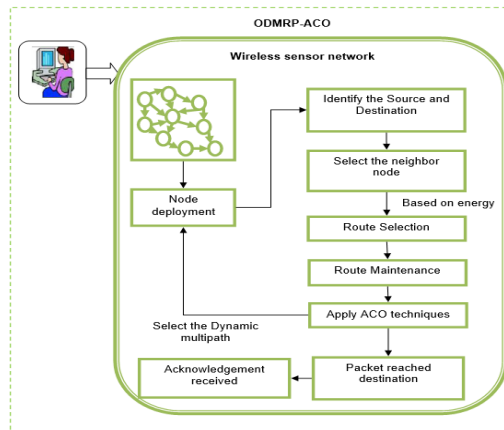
ODMRP-ACO

Wireless sensor network

Node deployment

Identify the Source and Destination

Select the neighbor node

Based on energy

Route Selection

Route Maintenance

Apply ACO techniques

Select the Dynamic multipath

Packet reached destination

Acknowledgement received